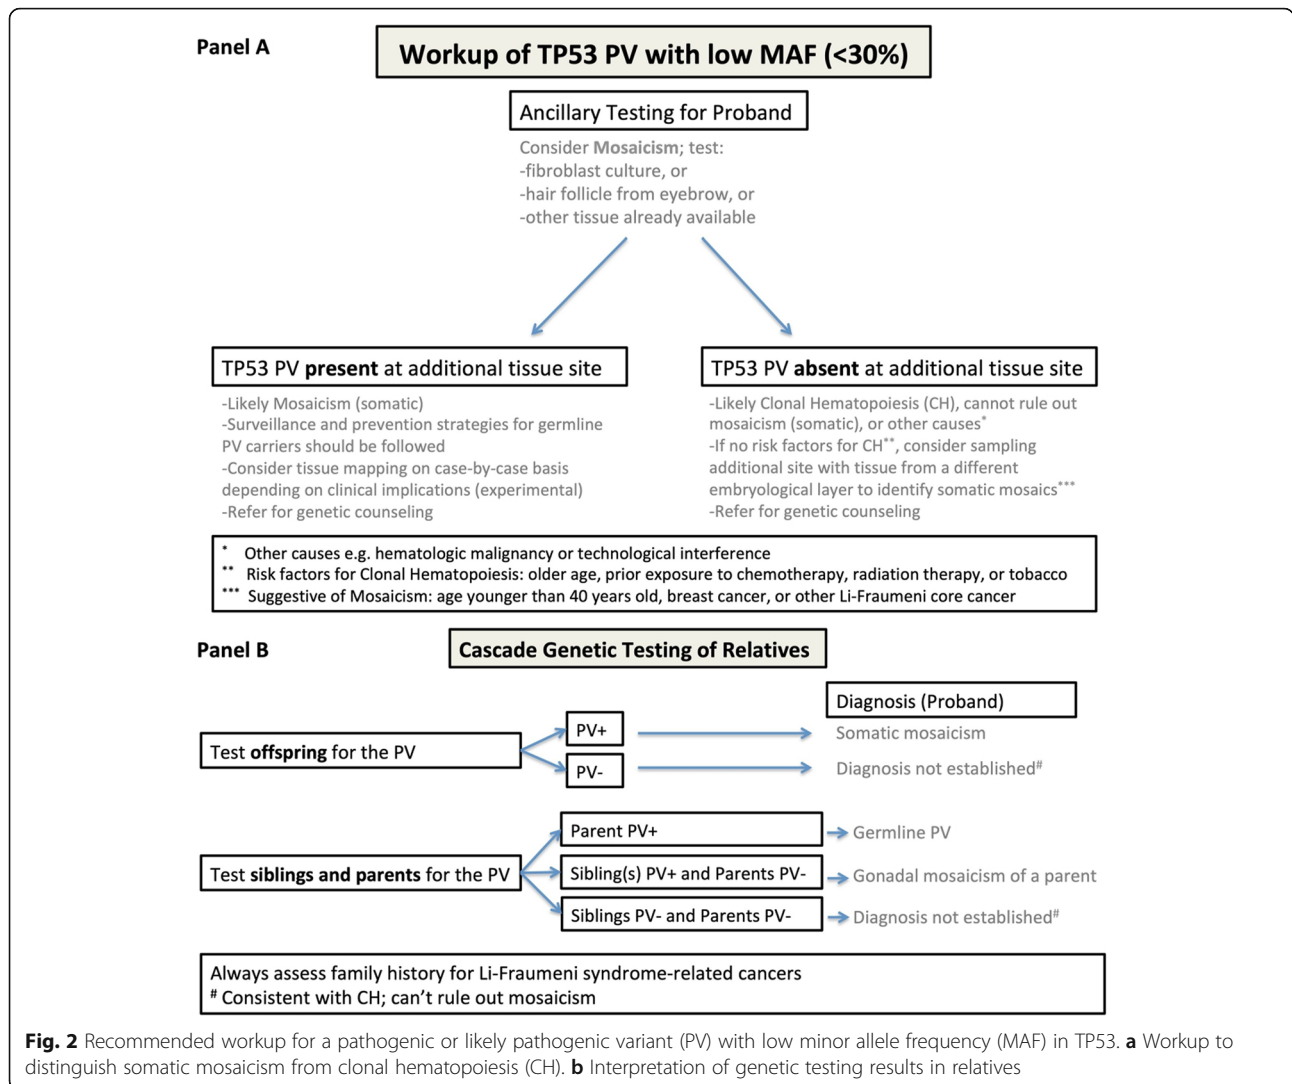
Panel A

Workup of TP53 PV with low MAF (<30%)

Ancillary Testing for Proband

Consider Mosaicism; test:
-fibroblast culture, or
-hair follicle from eyebrow, or
-other tissue already available

TP53 PV present at additional tissue site

-Likely Mosaicism (somatic)
-Surveillance and prevention strategies for germline PV carriers should be followed
-Consider tissue mapping on case-by-case basis depending on clinical implications (experimental)
-Refer for genetic counseling

TP53 PV absent at additional tissue site

-Likely Clonal Hematopoiesis (CH), cannot rule out mosaicism (somatic), or other causes*
-If no risk factors for CH**, consider sampling additional site with tissue from a different embryological layer to identify somatic mosaics***
-Refer for genetic counseling

* Other causes e.g. hematologic malignancy or technological interference
** Risk factors for Clonal Hematopoiesis: older age, prior exposure to chemotherapy, radiation therapy, or tobacco
*** Suggestive of Mosaicism: age younger than 40 years old, breast cancer, or other Li-Fraumeni core cancer

Panel B

Cascade Genetic Testing of Relatives

Diagnosis (Proband)

Test offspring for the PV

PV+

Somatic mosaicism

PV-

Diagnosis not established#

Test siblings and parents for the PV

Parent PV+

Germline PV

Sibling(s) PV+ and Parents PV-

Gonadal mosaicism of a parent

Siblings PV- and Parents PV-

Diagnosis not established#

Always assess family history for Li-Fraumeni syndrome-related cancers
# Consistent with CH; can't rule out mosaicism

Fig. 2 Recommended workup for a pathogenic or likely pathogenic variant (PV) with low minor allele frequency (MAF) in TP53. a Workup to distinguish somatic mosaicism from clonal hematopoiesis (CH). b Interpretation of genetic testing results in relatives